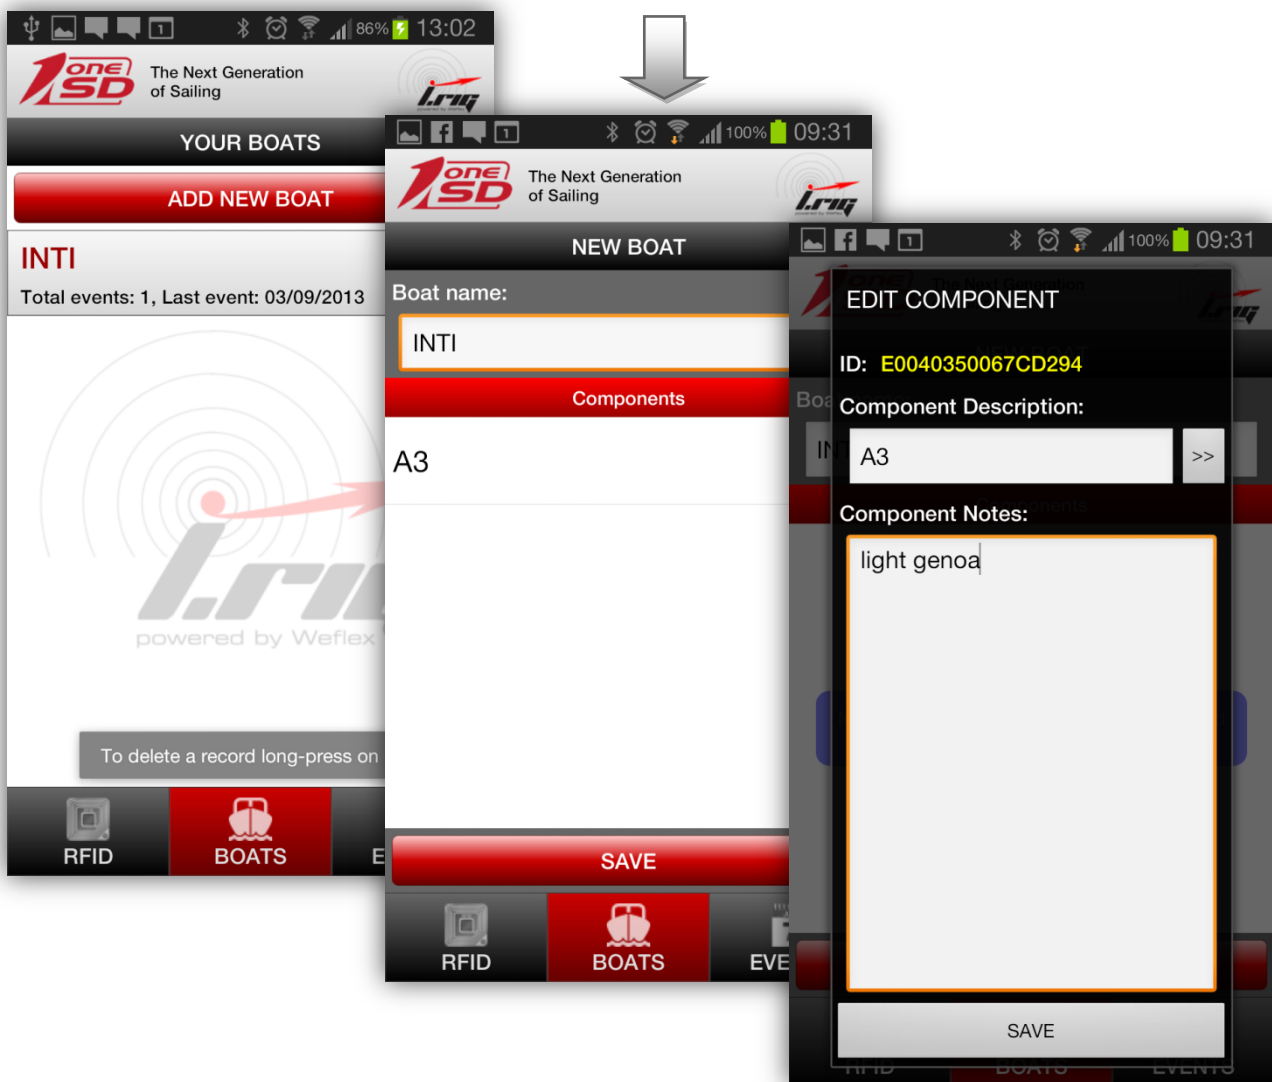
86% 13:02

oneSD The Next Generation of Sailing

i.rig

YOUR BOATS

ADD NEW BOAT

INTI

Total events: 1, Last event: 03/09/2013

i.ri

powered by Weflex

To delete a record long-press on

RFID

BOATS

E

100% 09:31

oneSD The Next Generation of Sailing

i.rig

NEW BOAT

Boat name:

INTI

Components

A3

SAVE

RFID

BOATS

EVE

100% 09:31

EDIT COMPONENT

ID: E0040350067CD294

Component Description:

A3

>>

Component Notes:

light genoa

SAVE